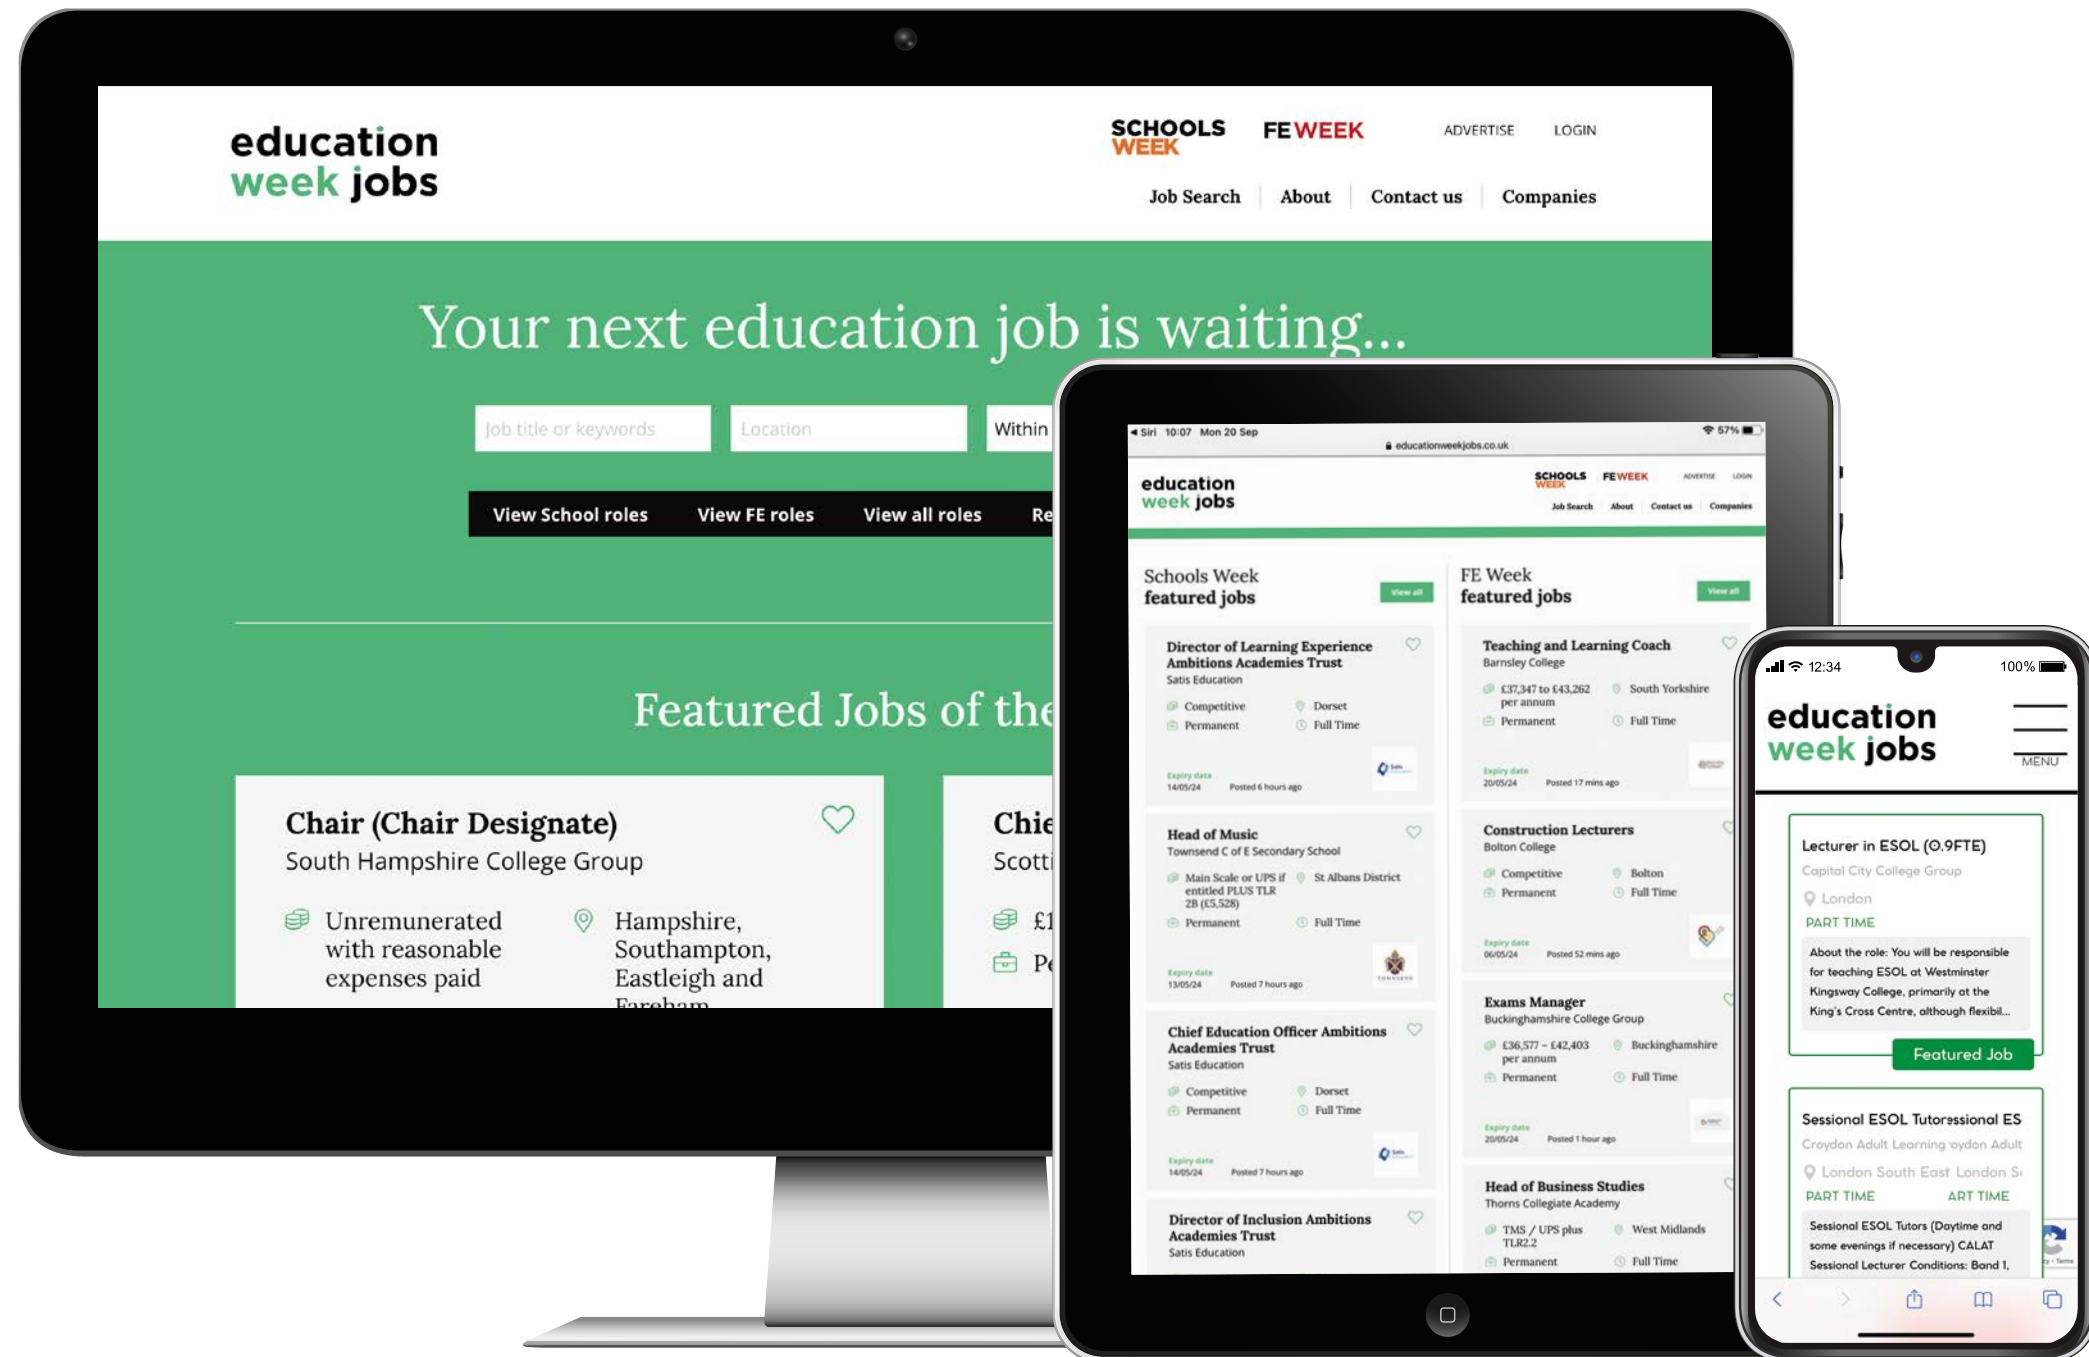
education week jobs

SCHOOLS WEEK FEWEEK ADVERTISE LOGIN

Job Search About Contact us Companies

Your next education job is waiting...

Job title or keywords
Location
Within

View School roles View FE roles View all roles Re

Featured Jobs of the

Chair (Chair Designate)
South Hampshire College Group
Unremunerated with reasonable expenses paid
Hampshire, Southampton, Eastleigh and Fareham

Chie
Scotti
£1
Pe

Siri 10:07 Mon 20 Sep 57%
educationweekjobs.co.uk

education week jobs

SCHOOLS WEEK FEWEEK ADVERTISE LOGIN
Job Search About Contact us Companies

Schools Week featured jobs View all

Director of Learning Experience Ambitions Academies Trust
Satis Education
Competitive Dorset
Permanent Full Time
Expiry date 14/05/24 Posted 6 hours ago

Head of Music
Townsend C of E Secondary School
Main Scale or UPS if entitled PLUS TLR 2B (£5,528) St Albans District
Permanent Full Time
Expiry date 13/05/24 Posted 7 hours ago

Chief Education Officer Ambitions Academies Trust
Satis Education
Competitive Dorset
Permanent Full Time
Expiry date 14/05/24 Posted 7 hours ago

Director of Inclusion Ambitions Academies Trust
Satis Education

FE Week featured jobs View all

Teaching and Learning Coach
Barnsley College
£37,347 to £43,262 per annum South Yorkshire
Permanent Full Time
Expiry date 20/05/24 Posted 17 mins ago

Construction Lecturers
Bolton College
Competitive Bolton
Permanent Full Time
Expiry date 06/05/24 Posted 52 mins ago

Exams Manager
Buckinghamshire College Group
£36,577 – £42,403 per annum Buckinghamshire
Permanent Full Time
Expiry date 20/05/24 Posted 1 hour ago

Head of Business Studies
Thorns Collegiate Academy
TMS / UPS plus TLR2.2 West Midlands
Permanent Full Time

12:34 100%

education week jobs
MENU

Lecturer in ESOL (0.9FTE)
Capital City College Group
London
PART TIME
About the role: You will be responsible for teaching ESOL at Westminster Kingsway College, primarily at the King's Cross Centre, although flexibil...
Featured Job

Sessional ESOL Tutorssional ES
Croydon Adult Learning oydon Adult
London South East London S
PART TIME ART TIME
Sessional ESOL Tutors (Daytime and some evenings if necessary) CALAT Sessional Lecturer Conditions: Band 1,